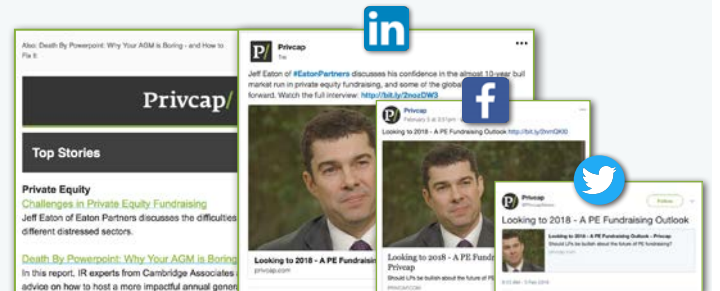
Also: Death By Powerpoint: Why Your AGM is Boring - and How to Fix It

Privcap/

Top Stories

Private Equity

Challenges in Private Equity Fundraising

Jeff Eaton of Eaton Partners discusses the difficulties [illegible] different distressed sectors.

Death By Powerpoint: Why Your AGM is Boring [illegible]

In this report, IR experts from Cambridge Associates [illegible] advice on how to host a more impactful annual gener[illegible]

in

Privcap

Jeff Eaton of #EatonPartners discusses his confidence in the almost 10-year bull market run in private equity fundraising, and some of the global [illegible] forward. Watch the full interview: http://bit.ly/2nozDW3

Looking to 2018 - A PE Fundraising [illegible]

privcap.com

f

Privcap

Looking to 2018 - A PE Fundraising Outlook http://bit.ly/2nmQK6l

Looking to 2018 - A PE Fundraising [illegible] Privcap

Should LPs be bullish about the future of P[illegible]

PRIVCAP.COM

Privcap

Follow

Looking to 2018 - A PE Fundraising Outlook

Looking to 2018 - A PE Fundraising Outlook - Privcap

Should LPs be bullish about the future of PE fundraising?

privcap.com